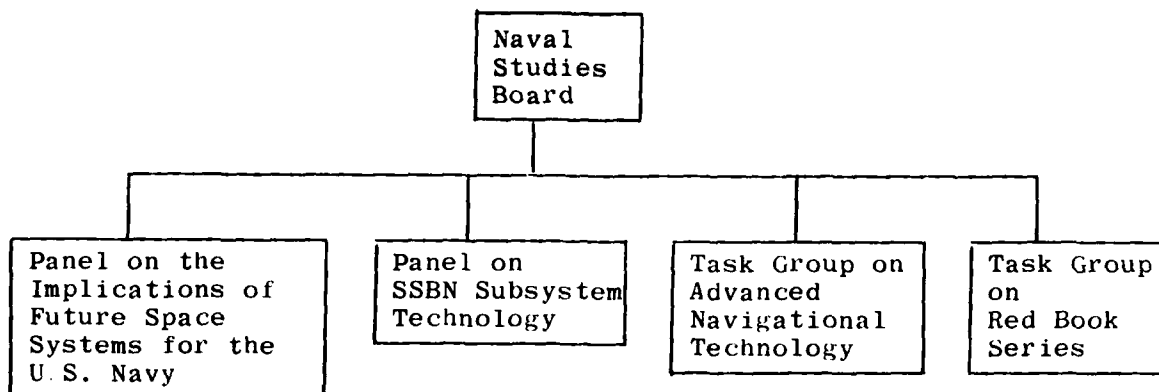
Naval Studies Board

Panel on the Implications of Future Space Systems for the U.S. Navy

Panel on SSBN Subsystem Technology

Task Group on Advanced Navigational Technology

Task Group on Red Book Series